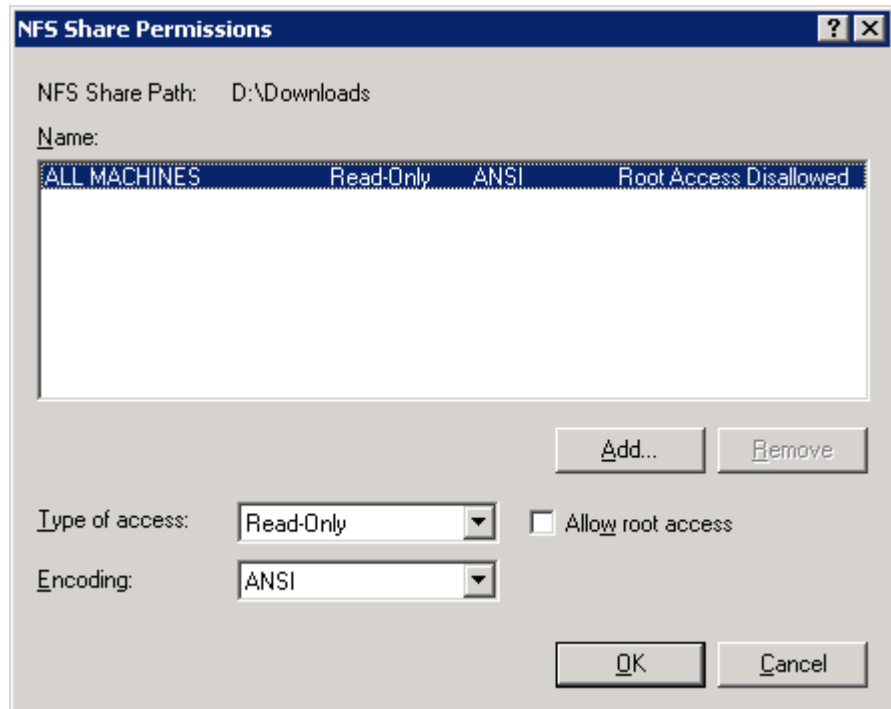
NFS Share Permissions

?

NFS Share Path: D:\Downloads

Name:

| ALL MACHINES | Read-Only | ANSI | Root Access Disallowed |
|---|---|---|---|

Add...

Remove

Type of access: Read-Only

Allow root access

Encoding: ANSI

OK

Cancel